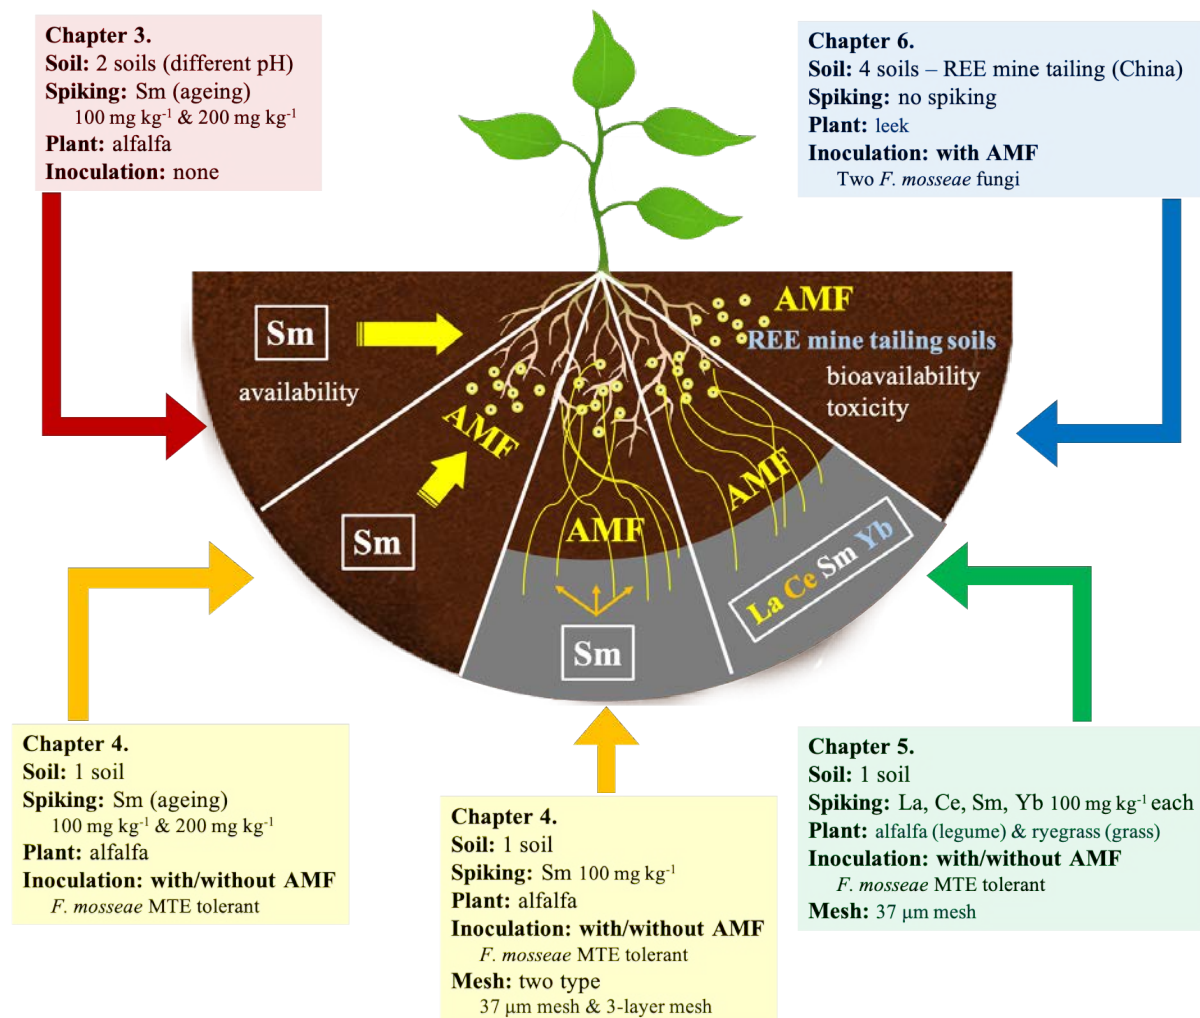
**Chapter 3.**
**Soil:** 2 soils (different pH)
**Spiking:** Sm (ageing)
100 mg kg$^{-1}$ & 200 mg kg$^{-1}$
**Plant:** alfalfa
**Inoculation:** none

**Chapter 6.**
**Soil:** 4 soils – REE mine tailing (China)
**Spiking:** no spiking
**Plant:** leek
**Inoculation: with AMF**
Two *F. mosseae* fungi

Sm
availability

AMF
REE mine tailing soils
bioavailability
toxicity

AMF

Sm

AMF

AMF

La Ce Sm Yb

Sm

**Chapter 4.**
**Soil:** 1 soil
**Spiking:** Sm (ageing)
100 mg kg$^{-1}$ & 200 mg kg$^{-1}$
**Plant:** alfalfa
**Inoculation: with/without AMF**
*F. mosseae* MTE tolerant

**Chapter 4.**
**Soil:** 1 soil
**Spiking:** Sm 100 mg kg$^{-1}$
**Plant:** alfalfa
**Inoculation: with/without AMF**
*F. mosseae* MTE tolerant
**Mesh:** two type
37 μm mesh & 3-layer mesh

**Chapter 5.**
**Soil:** 1 soil
**Spiking:** La, Ce, Sm, Yb 100 mg kg$^{-1}$ each
**Plant:** alfalfa (legume) & ryegrass (grass)
**Inoculation: with/without AMF**
*F. mosseae* MTE tolerant
**Mesh:** 37 μm mesh